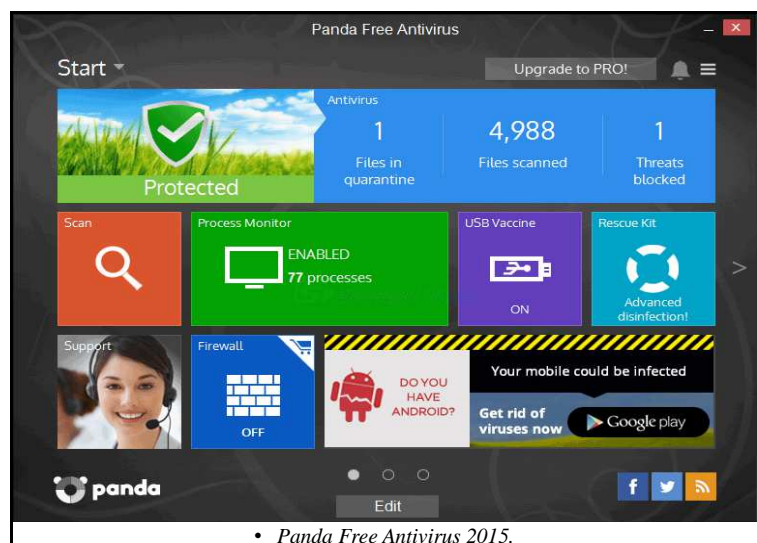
Panda Free Antivirus

Start

Upgrade to PRO!

Protected

Antivirus

1
Files in quarantine

4,988
Files scanned

1
Threats blocked

Scan

Process Monitor

ENABLED
77 processes

USB Vaccine

ON

Rescue Kit

Advanced disinfection!

Support

Firewall

OFF

DO YOU HAVE ANDROID?

Your mobile could be infected

Get rid of viruses now

Google play

panda

Edit

• Panda Free Antivirus 2015.